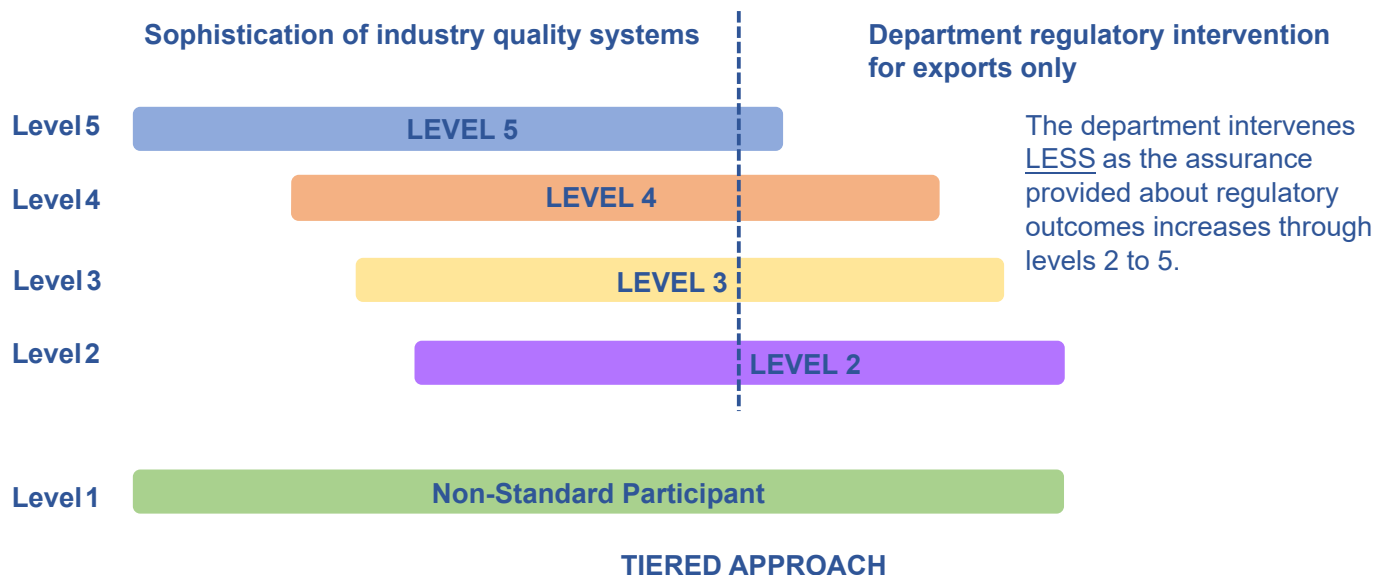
Sophistication of industry quality systems

Department regulatory intervention for exports only

Level 5

LEVEL 5

The department intervenes LESS as the assurance provided about regulatory outcomes increases through levels 2 to 5.

Level 4

LEVEL 4

Level 3

LEVEL 3

Level 2

LEVEL 2

Level 1

Non-Standard Participant

TIERED APPROACH